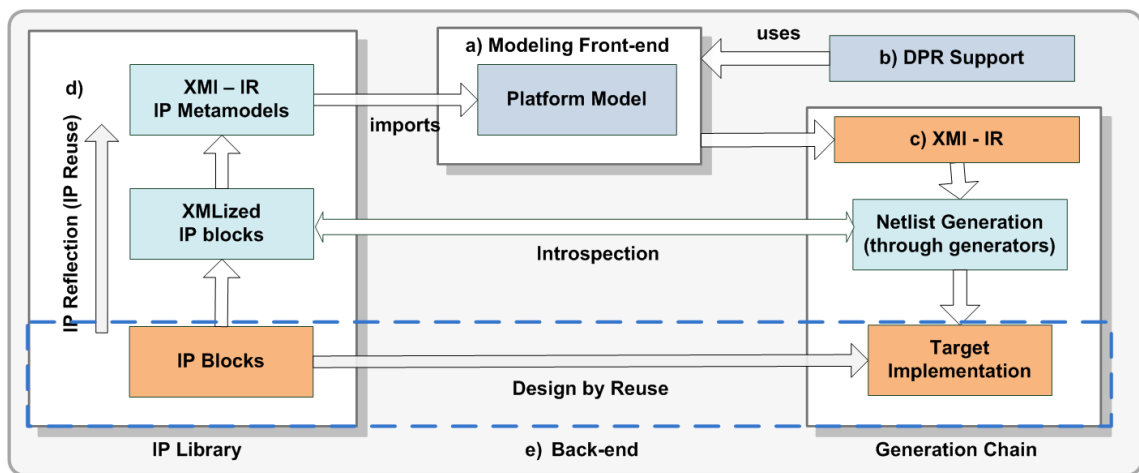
a) Modeling Front-end

uses

b) DPR Support

Platform Model

imports

d)

XMI – IR
IP Metamodels

IP Reflection (IP Reuse)

XMLized
IP blocks

IP Blocks

c) XMI - IR

Netlist Generation
(through generators)

Introspection

Target
Implementation

Design by Reuse

IP Library

e) Back-end

Generation Chain